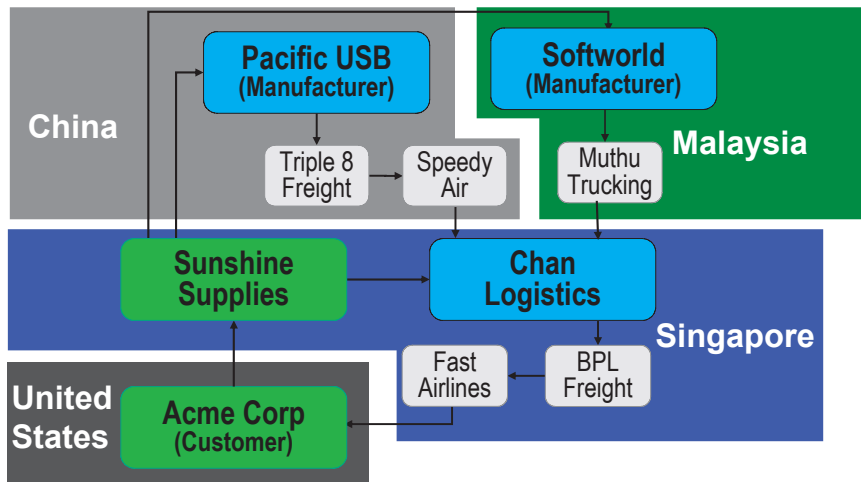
Pacific USB
(Manufacturer)

Softworld
(Manufacturer)

China

Malaysia

Triple 8 Freight

Speedy Air

Muthu Trucking

Sunshine Supplies

Chan Logistics

Singapore

Fast Airlines

BPL Freight

United States

Acme Corp
(Customer)